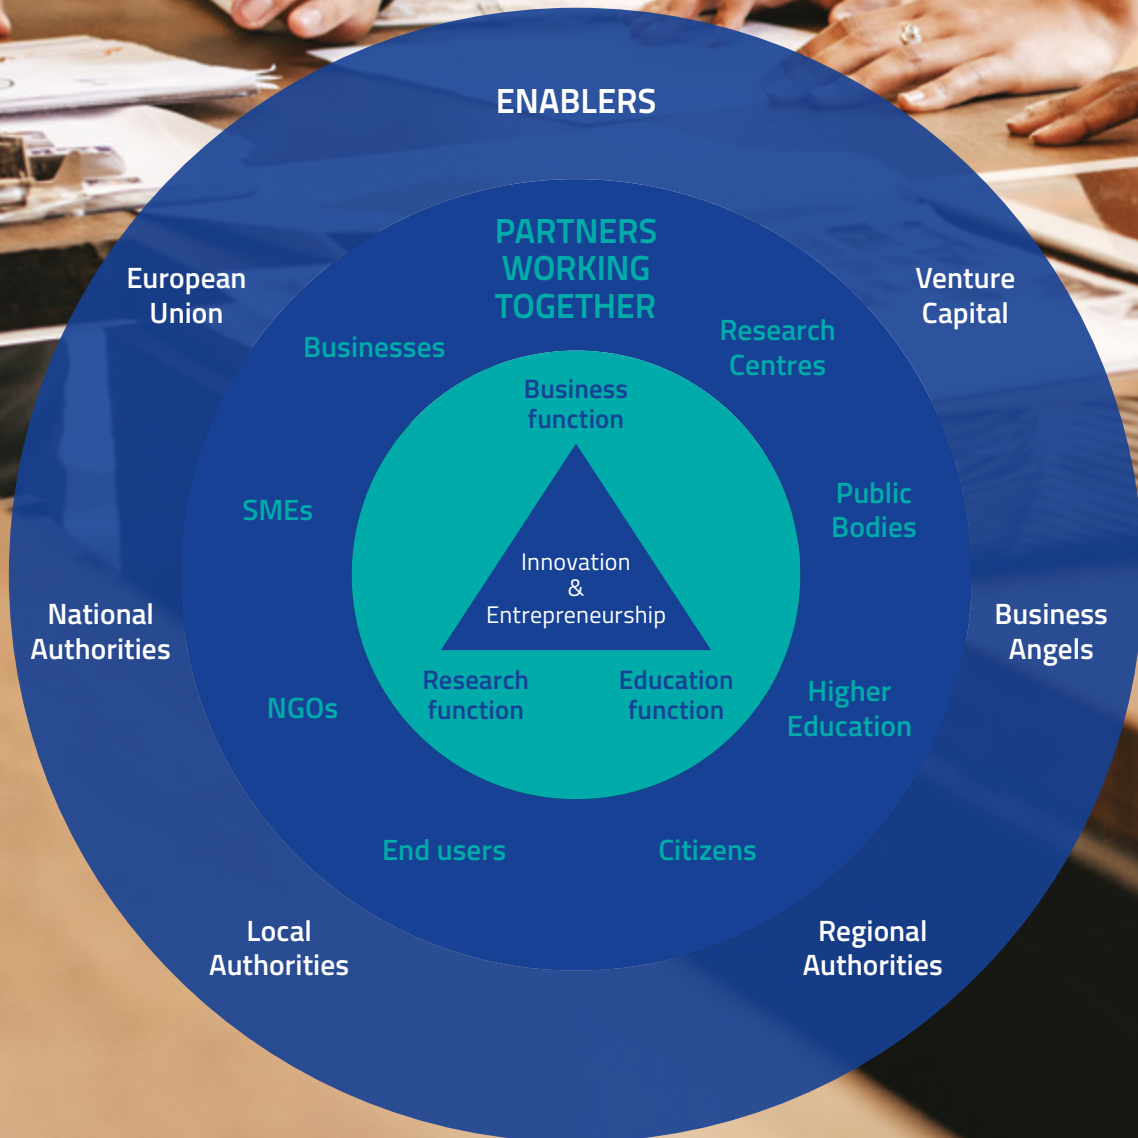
ENABLERS

European Union

Venture Capital

PARTNERS WORKING TOGETHER

Businesses

Research Centres

Business function

SMEs

Public Bodies

Innovation & Entrepreneurship

National Authorities

Business Angels

Research function

Education function

NGOs

Higher Education

End users

Citizens

Local Authorities

Regional Authorities